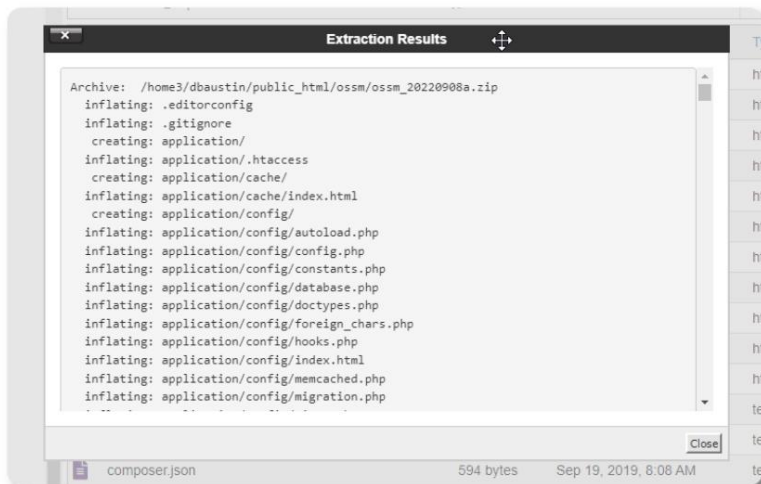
Extraction Results

Archive: /home3/dbaustin/public_html/ossm/ossm_20220908a.zip
inflating: .editorconfig
inflating: .gitignore
creating: application/
inflating: application/.htaccess
creating: application/cache/
inflating: application/cache/index.html
creating: application/config/
inflating: application/config/autoload.php
inflating: application/config/config.php
inflating: application/config/constants.php
inflating: application/config/database.php
inflating: application/config/doctypes.php
inflating: application/config/foreign_chars.php
inflating: application/config/hooks.php
inflating: application/config/index.html
inflating: application/config/memcached.php
inflating: application/config/migration.php
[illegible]

Close

T
ht
ht
ht
ht
ht
ht
ht
ht
ht
ht
ht
te
te
te

composer.json 594 bytes Sep 19, 2019, 8:08 AM